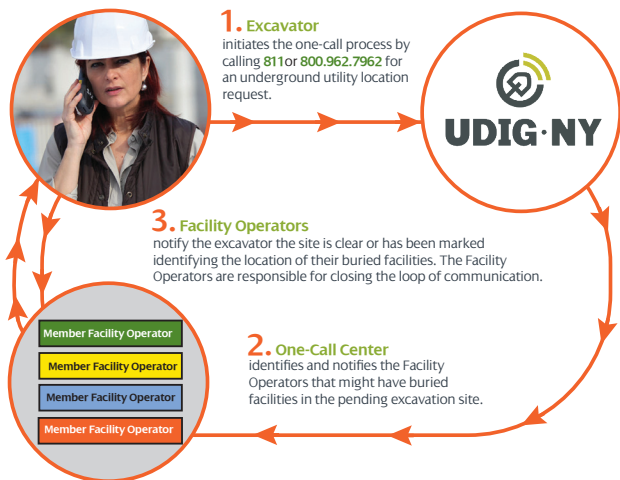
1. Excavator
initiates the one-call process by calling 811or 800.962.7962 for an underground utility location request.

UDIG·NY

3. Facility Operators
notify the excavator the site is clear or has been marked identifying the location of their buried facilities. The Facility Operators are responsible for closing the loop of communication.

Member Facility Operator
Member Facility Operator
Member Facility Operator
Member Facility Operator

2. One-Call Center
identifies and notifies the Facility Operators that might have buried facilities in the pending excavation site.